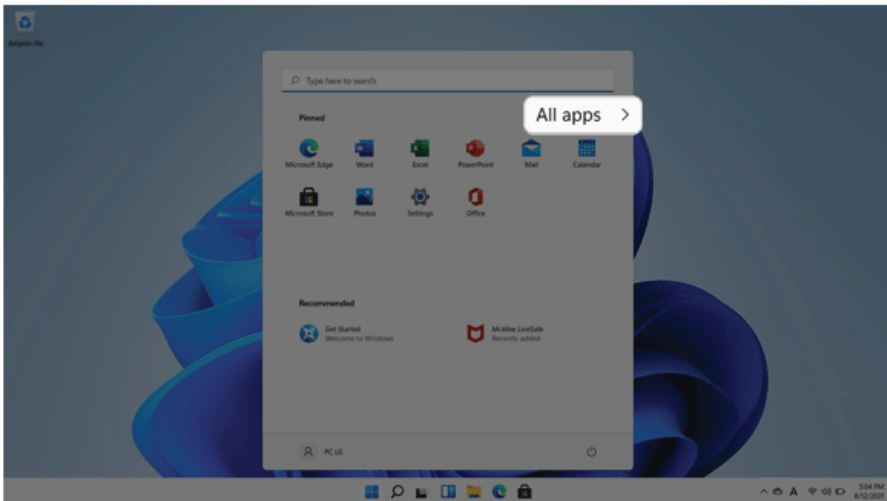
Recycle Bin

Type here to search

Pinned

All apps >

Microsoft Edge
Word
Excel
PowerPoint
Mail
Calendar
Microsoft Store
Photos
Settings
Office

Recommended

Get Started
Welcome to Windows

McAfee LiveSafe
Recently added

PC LG

5:04 PM
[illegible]